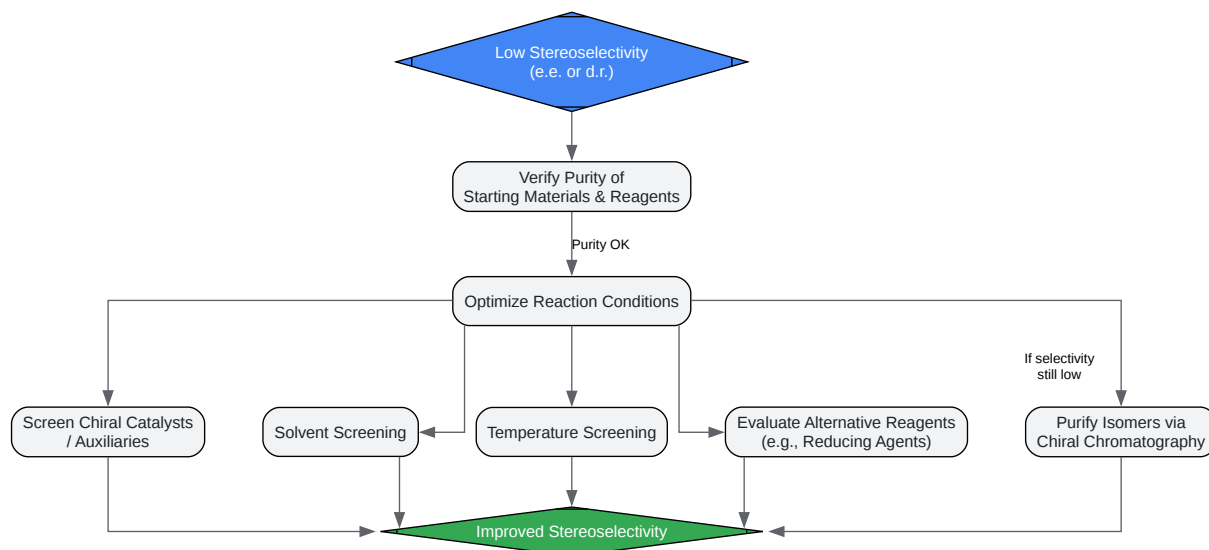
Low Stereoselectivity
(e.e. or d.r.)

Verify Purity of
Starting Materials & Reagents

Purity OK

Optimize Reaction Conditions

If selectivity
still low

Screen Chiral Catalysts
/ Auxiliaries

Solvent Screening

Temperature Screening

Evaluate Alternative Reagents
(e.g., Reducing Agents)

Purify Isomers via
Chiral Chromatography

Improved Stereoselectivity